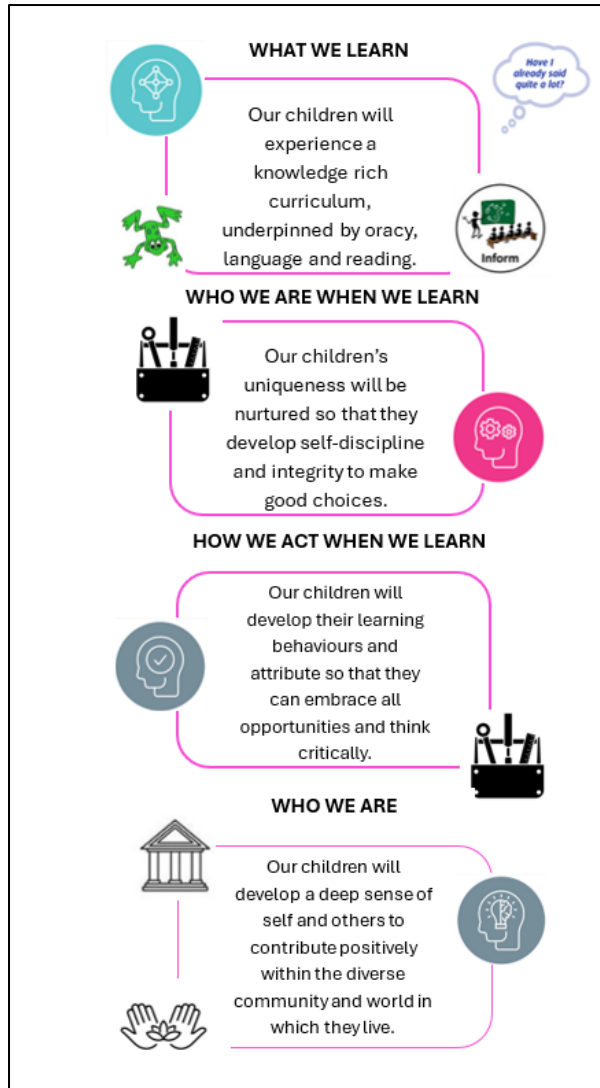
WHAT WE LEARN

Have I already said quite a lot?

Our children will experience a knowledge rich curriculum, underpinned by oracy, language and reading.

Inform

WHO WE ARE WHEN WE LEARN

Our children's uniqueness will be nurtured so that they develop self-discipline and integrity to make good choices.

HOW WE ACT WHEN WE LEARN

Our children will develop their learning behaviours and attribute so that they can embrace all opportunities and think critically.

WHO WE ARE

Our children will develop a deep sense of self and others to contribute positively within the diverse community and world in which they live.